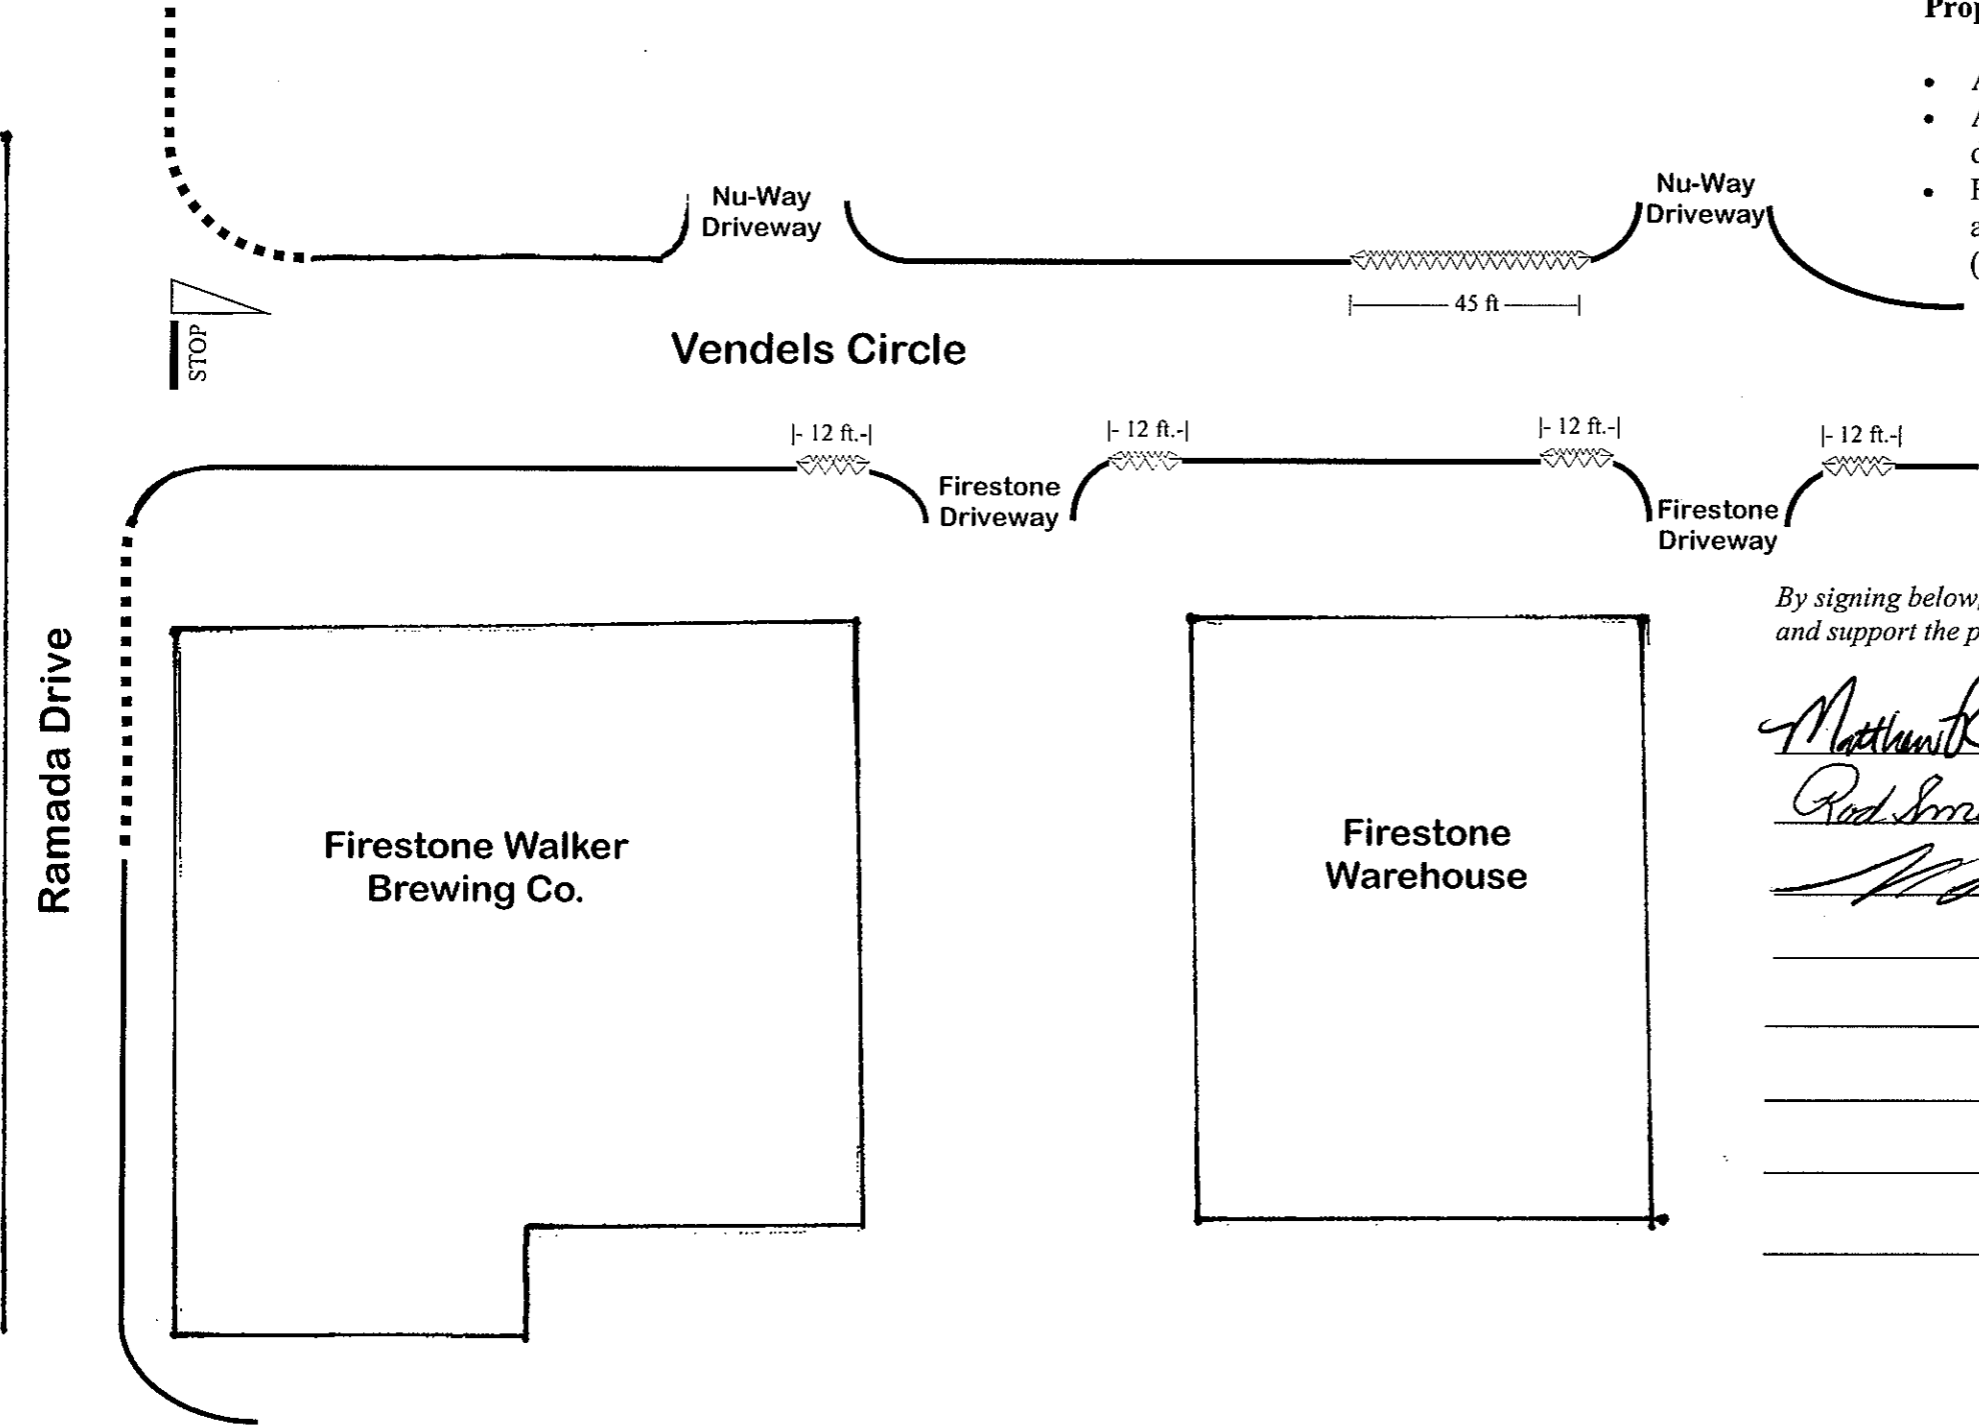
Prop

- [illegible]
- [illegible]
- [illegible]

Nu-Way Driveway

Nu-Way Driveway

|— 45 ft —|

STOP

Vendels Circle

|- 12 ft.-|

|- 12 ft.-|

|- 12 ft.-|

|- 12 ft.-|

Firestone Driveway

Firestone Driveway

By signing below, and support the p

Matthew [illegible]

Rod Sm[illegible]

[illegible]

Ramada Drive

Firestone Walker Brewing Co.

Firestone Warehouse